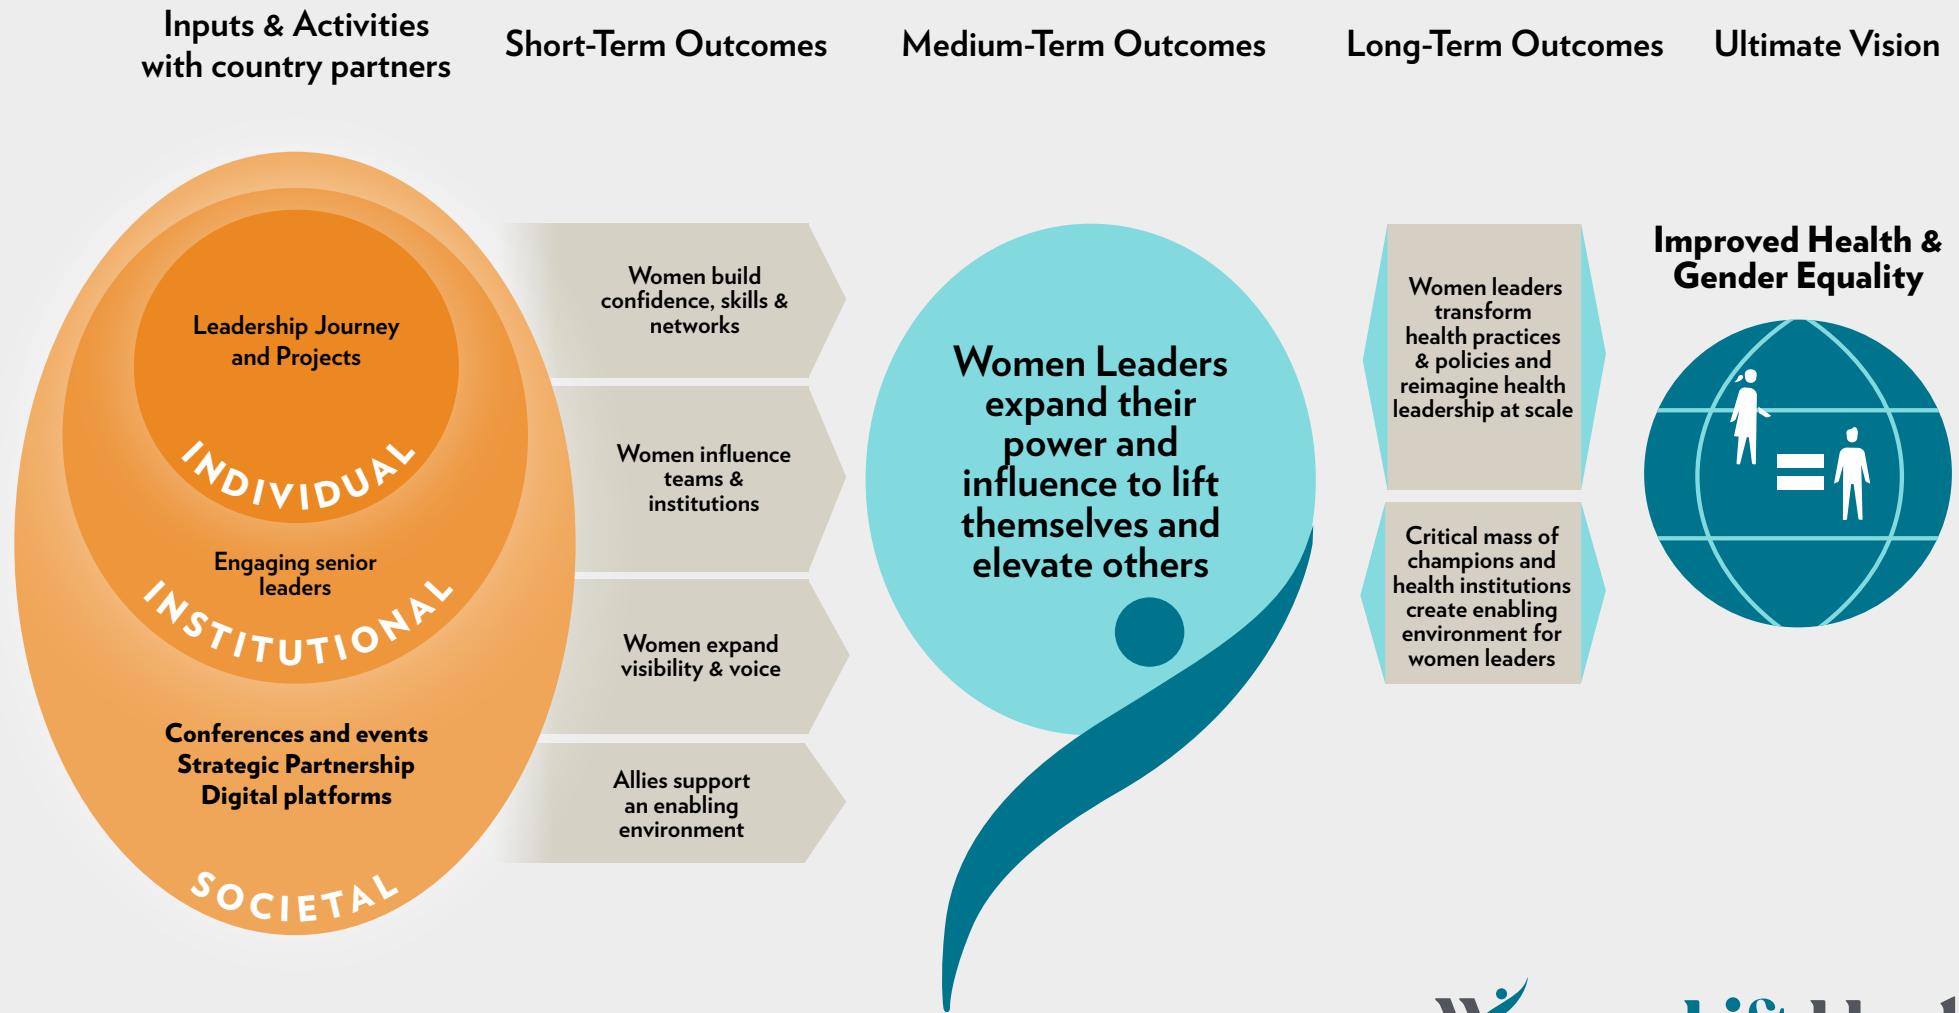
Inputs & Activities with country partners

Short-Term Outcomes

Medium-Term Outcomes

Long-Term Outcomes

Ultimate Vision

Leadership Journey and Projects

INDIVIDUAL

Engaging senior leaders

INSTITUTIONAL

Conferences and events
Strategic Partnership
Digital platforms

SOCIETAL

Women build confidence, skills & networks

Women influence teams & institutions

Women expand visibility & voice

Allies support an enabling environment

Women Leaders expand their power and influence to lift themselves and elevate others

Women leaders transform health practices & policies and reimagine health leadership at scale

Critical mass of champions and health institutions create enabling environment for women leaders

Improved Health & Gender Equality

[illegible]